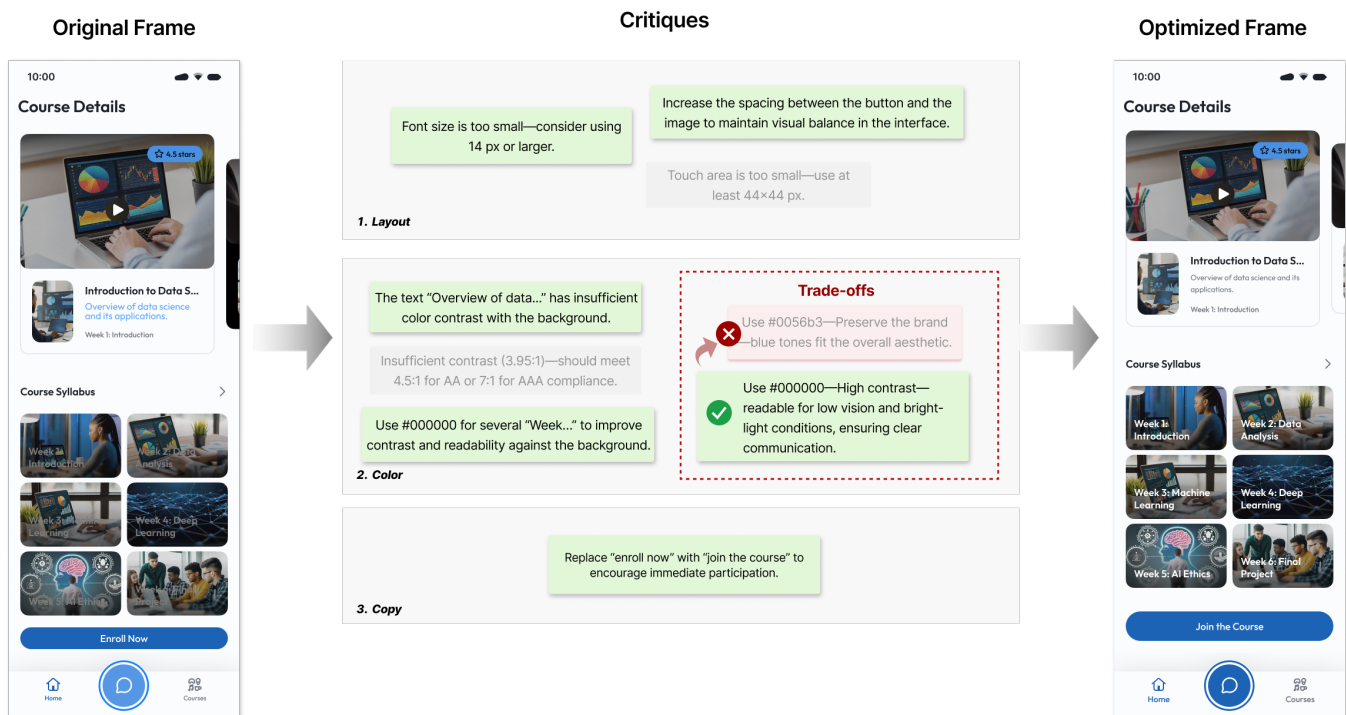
Original Frame

10:00

Course Details

4.5 stars

Introduction to Data S...

Overview of data science and its applications.

Week 1: Introduction

Course Syllabus

Week 1: Introduction

Week 2: Data Analysis

Week 3: Machine Learning

Week 4: Deep Learning

Week 5: AI Ethics

Project

Enroll Now

Home

Courses

Critiques

Font size is too small—consider using 14 px or larger.

Increase the spacing between the button and the image to maintain visual balance in the interface.

Touch area is too small—use at least 44×44 px.

1. Layout

The text "Overview of data..." has insufficient color contrast with the background.

Insufficient contrast (3.95:1)—should meet 4.5:1 for AA or 7:1 for AAA compliance.

Use #000000 for several "Week..." to improve contrast and readability against the background.

Trade-offs

Use #0056b3—Preserve the brand—blue tones fit the overall aesthetic.

Use #000000—High contrast—readable for low vision and bright-light conditions, ensuring clear communication.

2. Color

Replace "enroll now" with "join the course" to encourage immediate participation.

3. Copy

Optimized Frame

10:00

Course Details

4.5 stars

Introduction to Data S...

Overview of data science and its applications.

Week 1: Introduction

Course Syllabus

Week 1: Introduction

Week 2: Data Analysis

Week 3: Machine Learning

Week 4: Deep Learning

Week 5: AI Ethics

Week 6: Final Project

Join the Course

Home

Courses